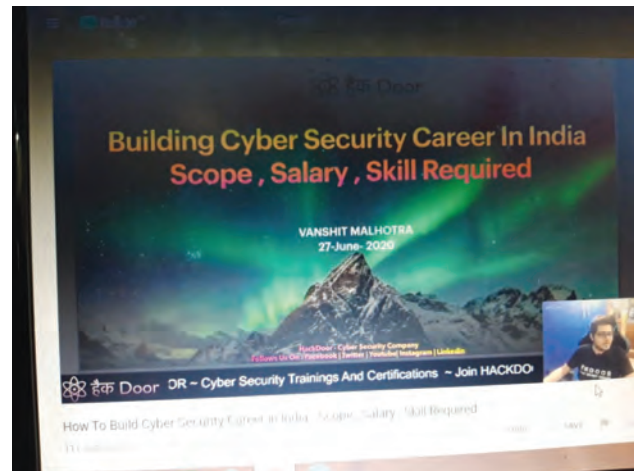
हैक Door

Building Cyber Security Career In India
Scope , Salary , Skill Required

VANSHIT MALHOTRA
27-June- 2020

HackDoor - Cyber Security Company
Follow Us On | Facebook | Twitter | Youtube| Instagram | Linkedin

हैक Door OR ~ Cyber Security Trainings And Certifications ~ Join HACKDO

How To Build Cyber Security Career in India : Scope , Salary , Skill Required

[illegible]

SAVE